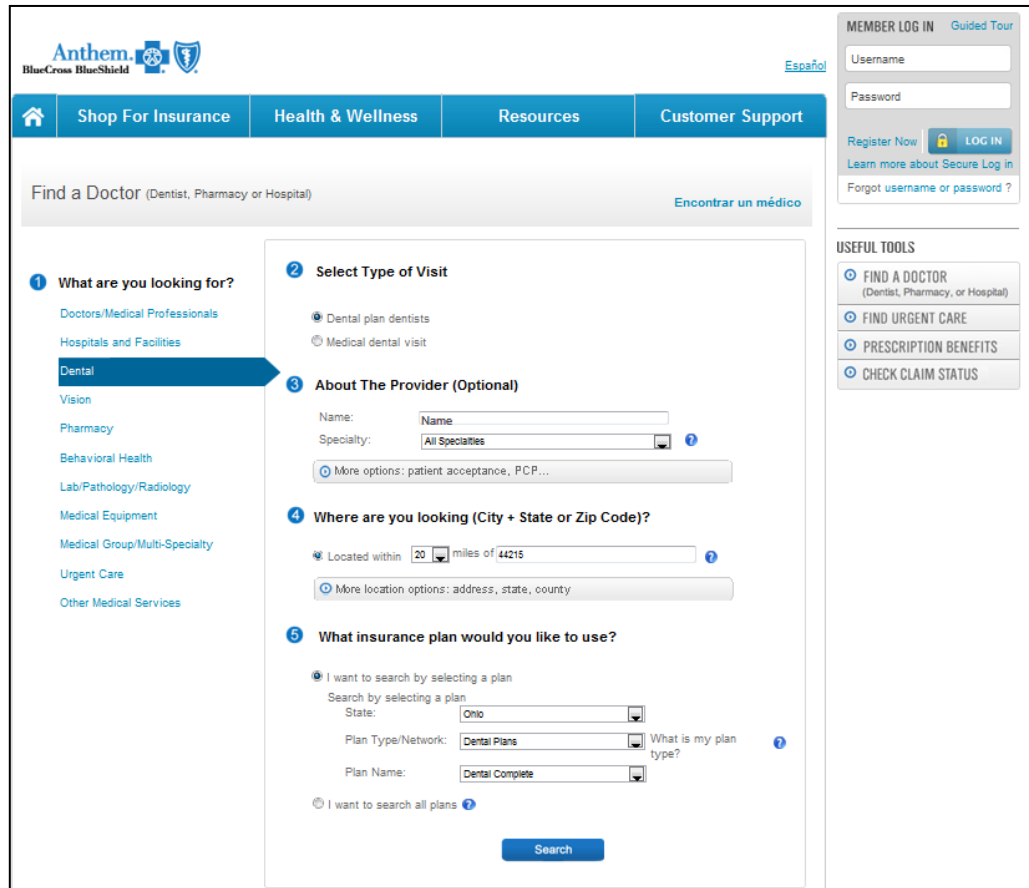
Anthem. BlueCross BlueShield

Español

Shop For Insurance
Health & Wellness
Resources
Customer Support

Find a Doctor (Dentist, Pharmacy or Hospital)

Encontrar un médico

1 What are you looking for?

Doctors/Medical Professionals
Hospitals and Facilities
Dental
Vision
Pharmacy
Behavioral Health
Lab/Pathology/Radiology
Medical Equipment
Medical Group/Multi-Specialty
Urgent Care
Other Medical Services

2 Select Type of Visit

Dental plan dentists
Medical dental visit

3 About The Provider (Optional)

Name: Name
Specialty: All Specialties

More options: patient acceptance, PCP...

4 Where are you looking (City + State or Zip Code)?

Located within 20 miles of 44215

More location options: address, state, county

5 What insurance plan would you like to use?

I want to search by selecting a plan
Search by selecting a plan
State: Ohio
Plan Type/Network: Dental Plans
What is my plan type?
Plan Name: Dental Complete

I want to search all plans

Search

MEMBER LOG IN
Guided Tour
Username
Password
Register Now
LOG IN
Learn more about Secure Log in
Forgot username or password ?

USEFUL TOOLS
FIND A DOCTOR (Dentist, Pharmacy, or Hospital)
FIND URGENT CARE
PRESCRIPTION BENEFITS
CHECK CLAIM STATUS